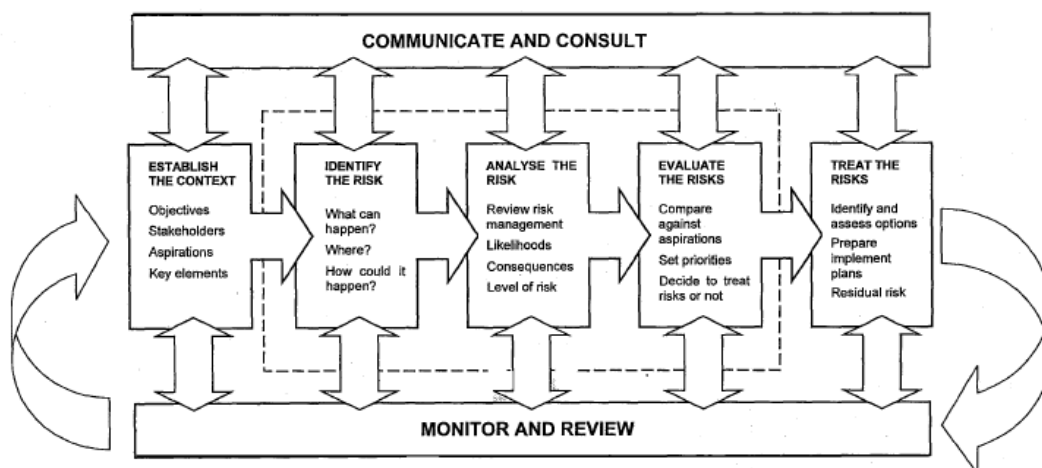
COMMUNICATE AND CONSULT

ESTABLISH THE CONTEXT

Objectives

Stakeholders

Aspirations

Key elements

IDENTIFY THE RISK

What can happen?

Where?

How could it happen?

ANALYSE THE RISK

Review risk management

Likelihoods

Consequences

Level of risk

EVALUATE THE RISKS

Compare against aspirations

Set priorities

Decide to treat risks or not

TREAT THE RISKS

Identify and assess options

Prepare implement plans

Residual risk

MONITOR AND REVIEW